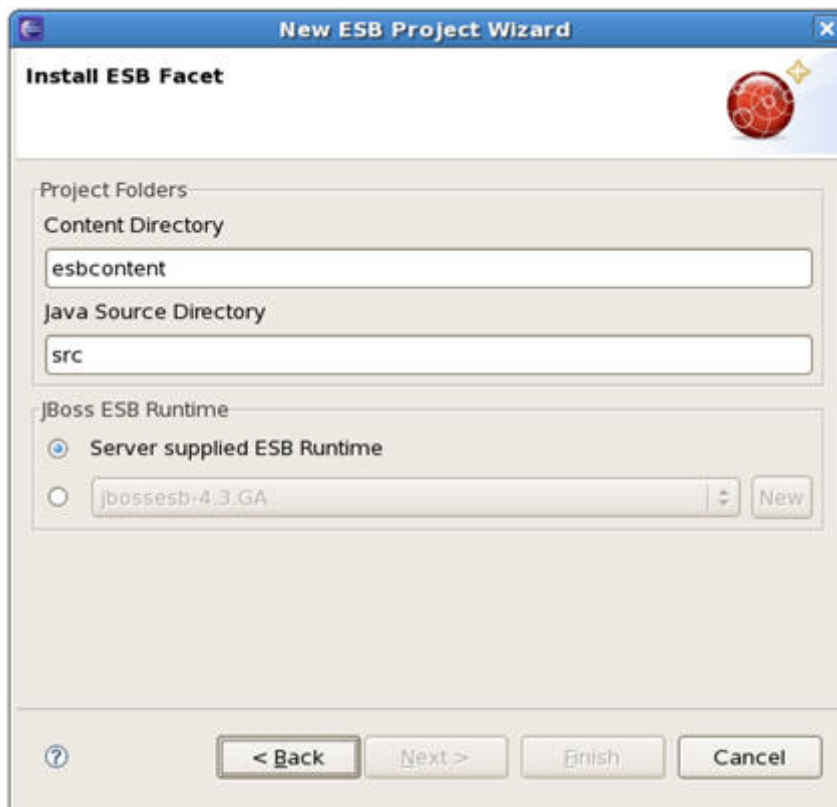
New ESB Project Wizard

Install ESB Facet

Project Folders

Content Directory

esbcontent

Java Source Directory

src

JBoss ESB Runtime

Server supplied ESB Runtime

jbossesb-4.3.GA

New

?

< Back

Next >

Finish

Cancel